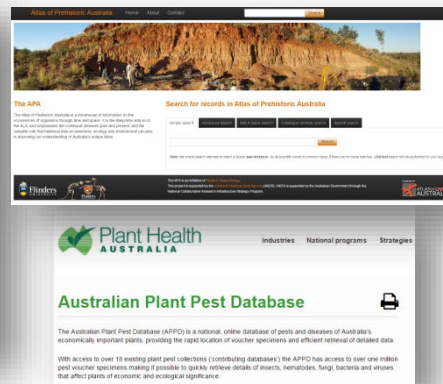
Atlas of Prehistoric Australia Home About Contact

The APA

Search for records in Atlas of Prehistoric Australia

Simple search Advanced search Batch name search Catalogue number search Spatial search

Search

Flinders

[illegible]

Plant Health AUSTRALIA

Industries National programs Strategies

Australian Plant Pest Database

The Australian Plant Pest Database (APPD) is a national, online database of pests and diseases of Australia's economically important plants, providing the rapid location of voucher specimens and efficient retrieval of detailed data.

With access to over 10 existing plant pest collections ('contributing databases') the APPD has access to over one million pest voucher specimens making it possible to quickly retrieve details of insects, nematodes, fungi, bacteria and viruses that affect plants of economic and ecological significance.